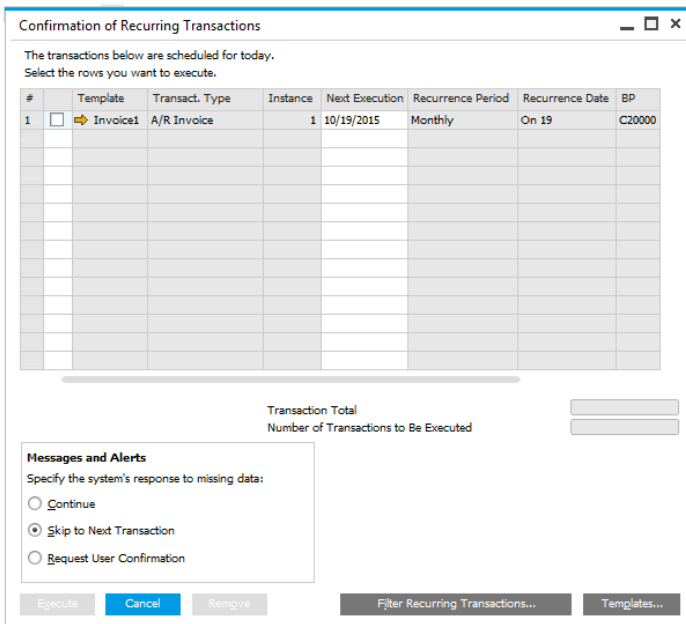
Confirmation of Recurring Transactions

The transactions below are scheduled for today.
Select the rows you want to execute.

| # | | Template | Transact. Type | Instance | Next Execution | Recurrence Period | Recurrence Date | BP |
|---|---|---|---|---|---|---|---|---|
| 1 | | Invoice1 | A/R Invoice | 1 | 10/19/2015 | Monthly | On 19 | C20000 |

Transaction Total
Number of Transactions to Be Executed

Messages and Alerts
Specify the system's response to missing data:
Continue
Skip to Next Transaction
Request User Confirmation

Execute Cancel Remove Filter Recurring Transactions... Templates...